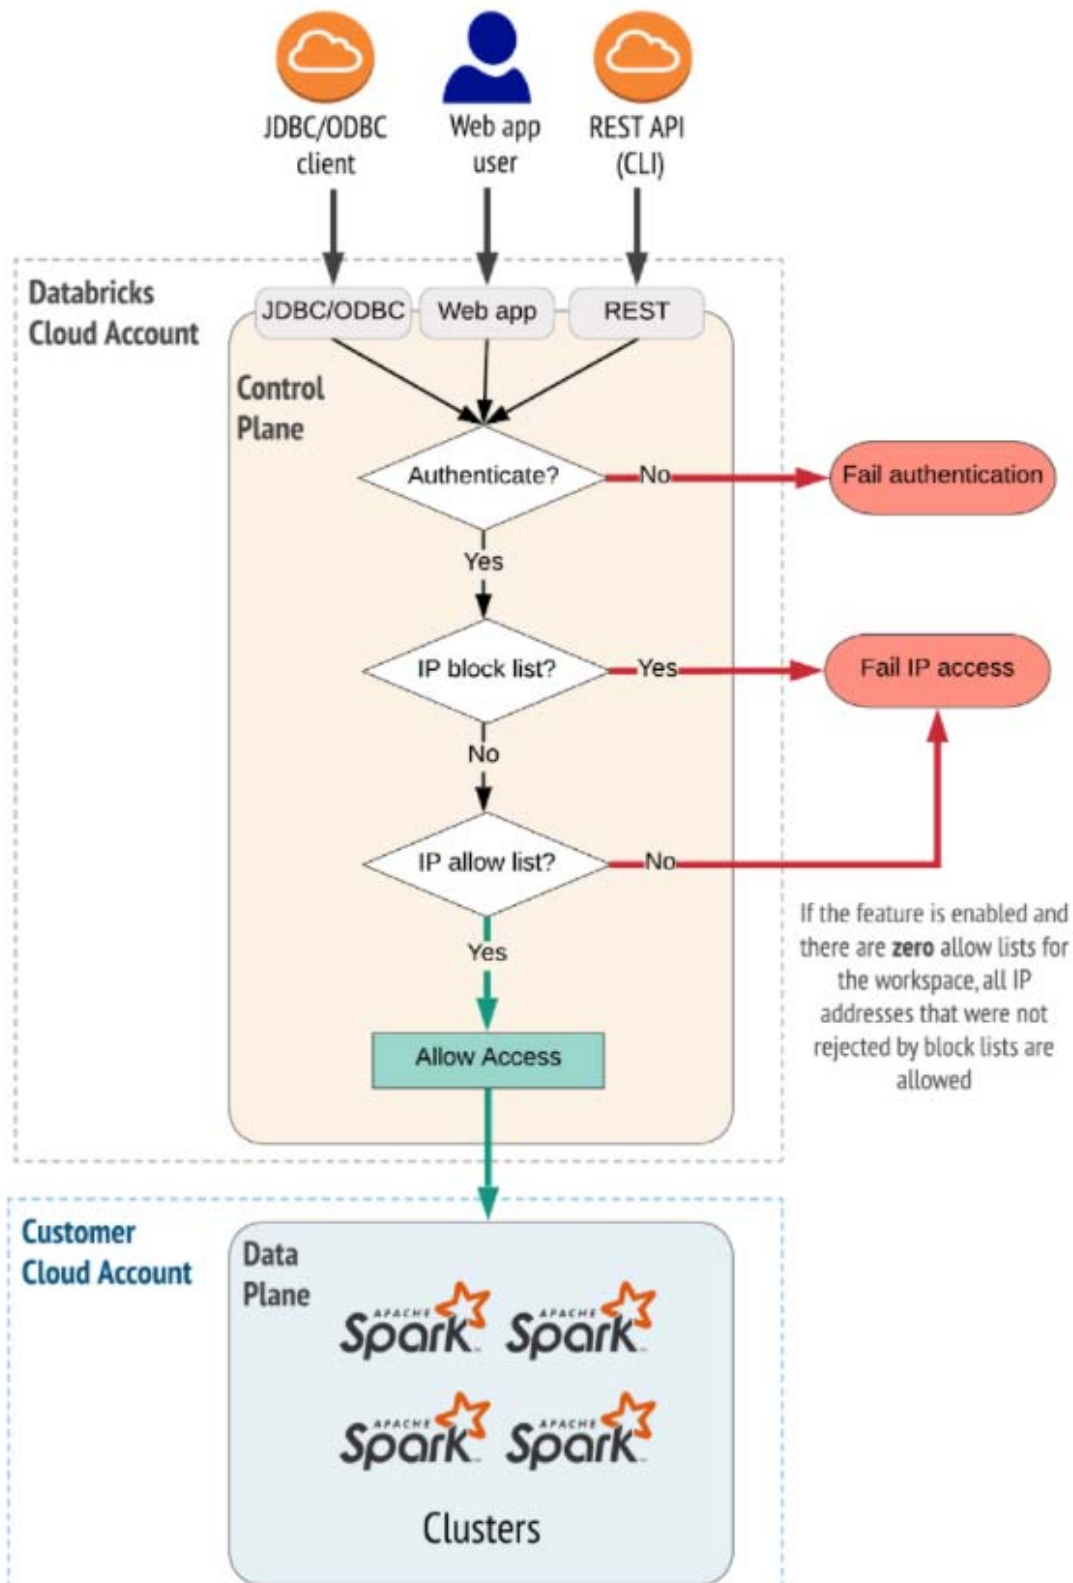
JDBC/ODBC client

Web app user

REST API (CLI)

Databricks Cloud Account

JDBC/ODBC

Web app

REST

Control Plane

Authenticate?

No

Fail authentication

Yes

IP block list?

Yes

Fail IP access

No

IP allow list?

No

Yes

Allow Access

If the feature is enabled and there are **zero** allow lists for the workspace, all IP addresses that were not rejected by block lists are allowed

Customer Cloud Account

Data Plane

APACHE Spark

APACHE Spark

APACHE Spark

APACHE Spark

Clusters